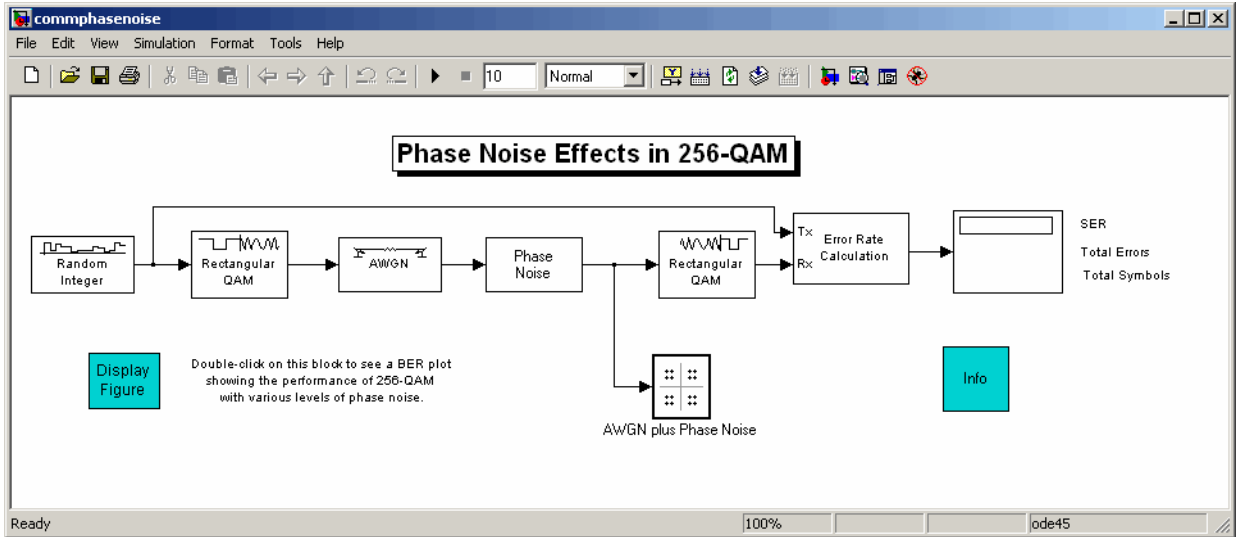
commphasenoise

File Edit View Simulation Format Tools Help

10 Normal

Phase Noise Effects in 256-QAM

Random Integer

Rectangular QAM

AWGN

Phase Noise

Rectangular QAM

Tx
Rx
Error Rate Calculation

SER
Total Errors
Total Symbols

Display Figure

Double-click on this block to see a BER plot showing the performance of 256-QAM with various levels of phase noise.

AWGN plus Phase Noise

Info

Ready 100% ode45